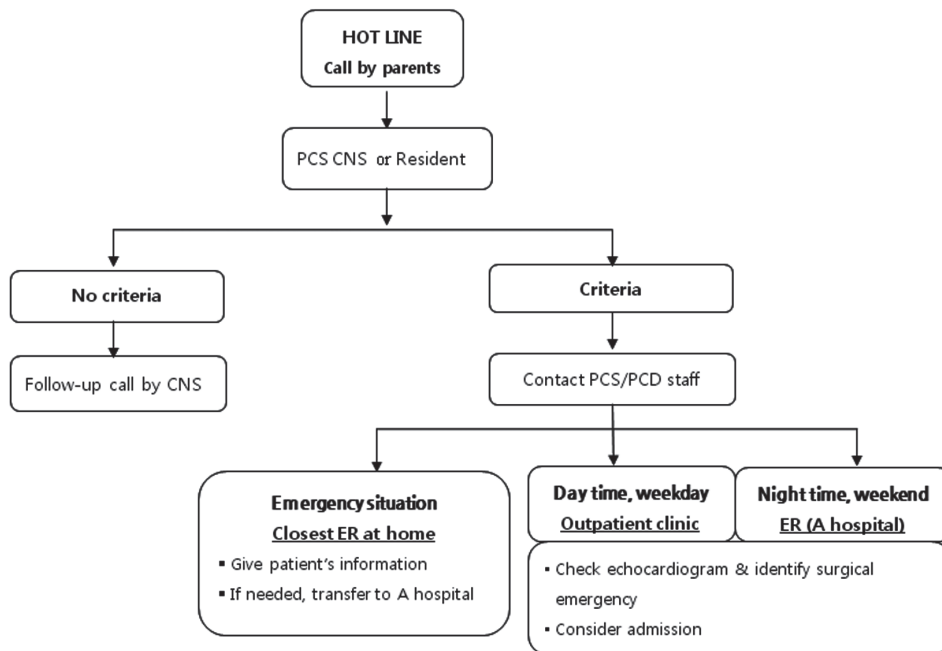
HOT LINE
Call by parents

PCS CNS or Resident

No criteria

Follow-up call by CNS

Criteria

Contact PCS/PCD staff

Emergency situation
Closest ER at home
▪ Give patient's information
▪ If needed, transfer to A hospital

Day time, weekday
Outpatient clinic

Night time, weekend
ER (A hospital)

▪ Check echocardiogram & identify surgical emergency
▪ Consider admission